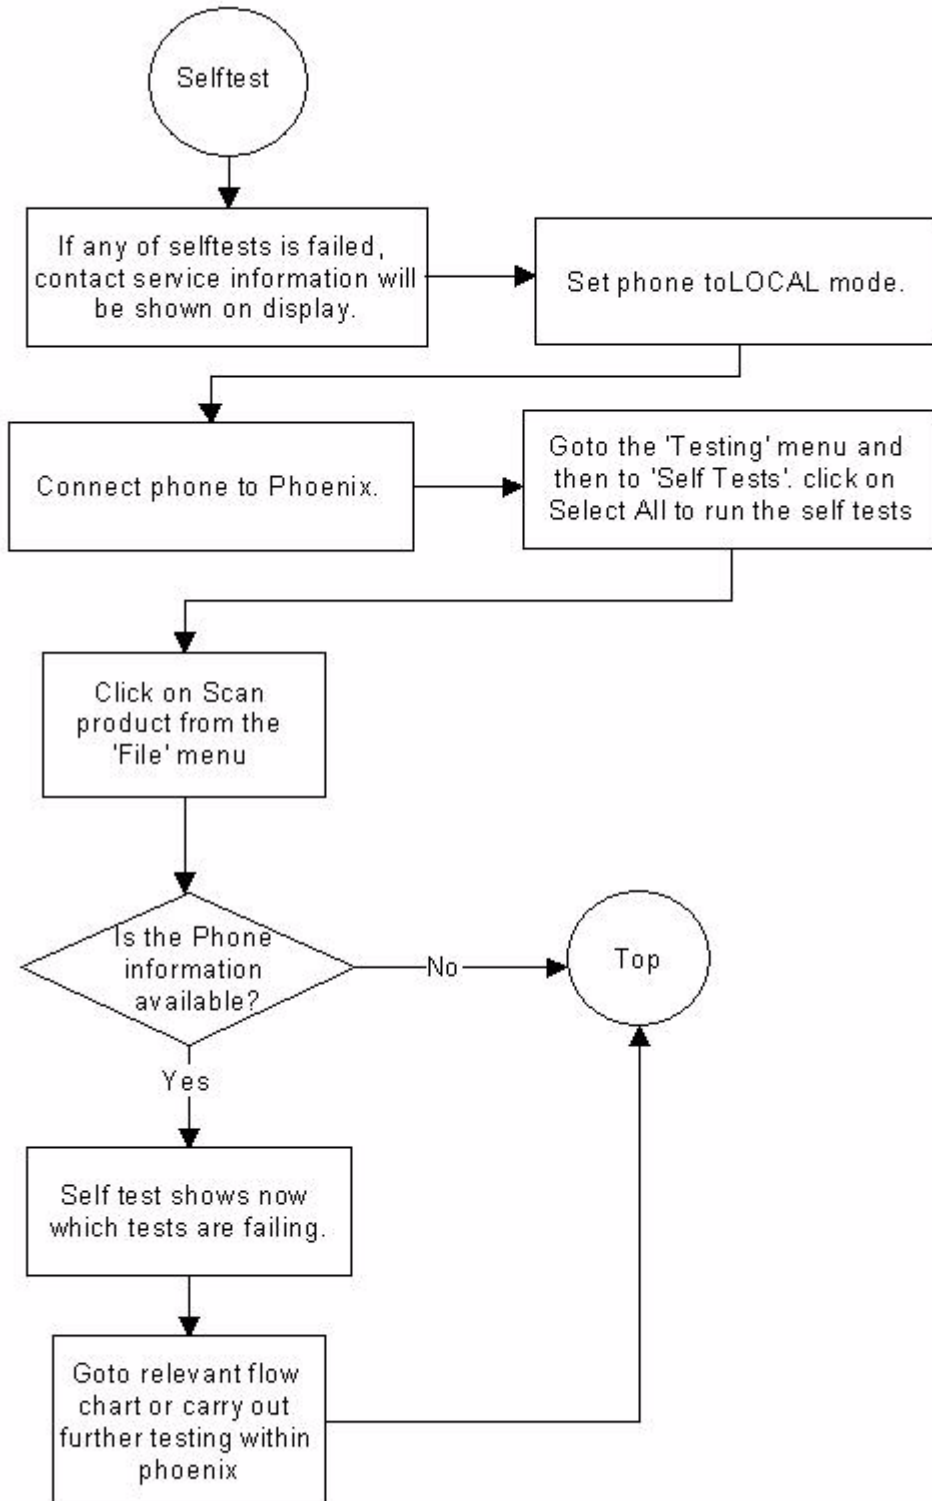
Selftest

If any of selftests is failed, contact service information will be shown on display.

Set phone toLOCAL mode.

Connect phone to Phoenix.

Goto the 'Testing' menu and then to 'Self Tests'. click on Select All to run the self tests

Click on Scan product from the 'File' menu

Is the Phone information available?

No

Top

Yes

Self test shows now which tests are failing.

Goto relevant flow chart or carry out further testing within phoenix